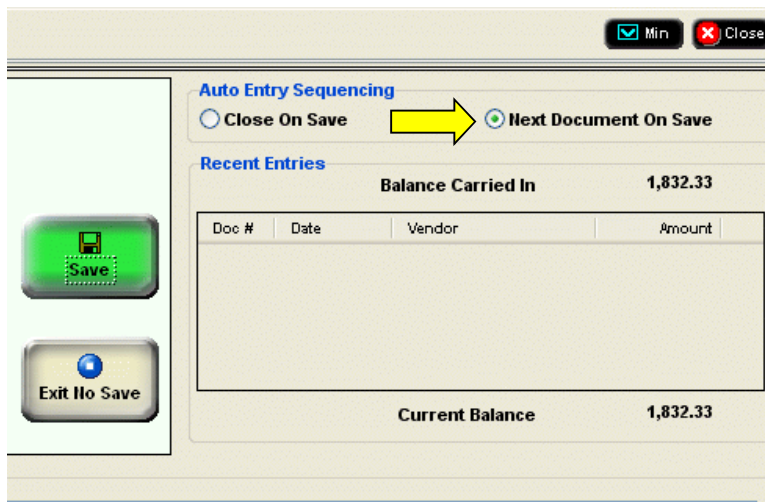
Min
Close

Auto Entry Sequencing
Close On Save
Next Document On Save

Recent Entries
Balance Carried In 1,832.33

| Doc # | Date | Vendor | Amount |
|---|---|---|---|

Current Balance 1,832.33

Save

Exit No Save